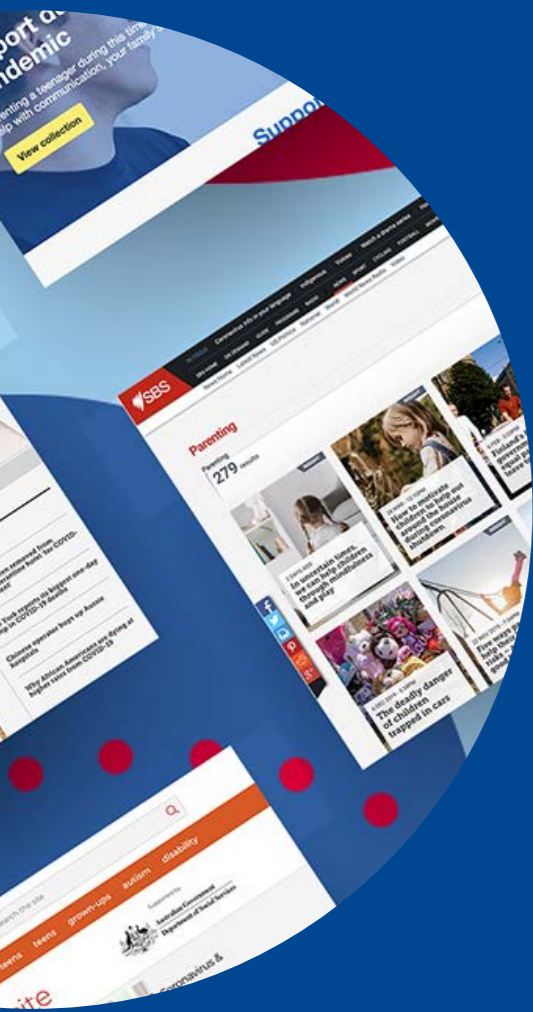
pport du
ndemic
enting a teenager during this time
elp with communication, your family's
View collection
Suppo

SBS
Coronavirus info in your language
Indigenous
Voices
Watch a drama series
Parenting
Parenting
279 results
In uncertain times, we can help children through mindfulness and play
How to motivate children to help out around the house during coronavirus shutdown
Finland's
The deadly danger of children trapped in cars
Five ways

York reports its biggest one-day in COVID-19 deaths
Chinese operator buys up Aussie hospitals
Why African Americans are dying at higher rates from COVID-19

Search this site
teens
grown-ups
autism
disability
Australian Government
Department of Social Services
Coronavirus &
ite